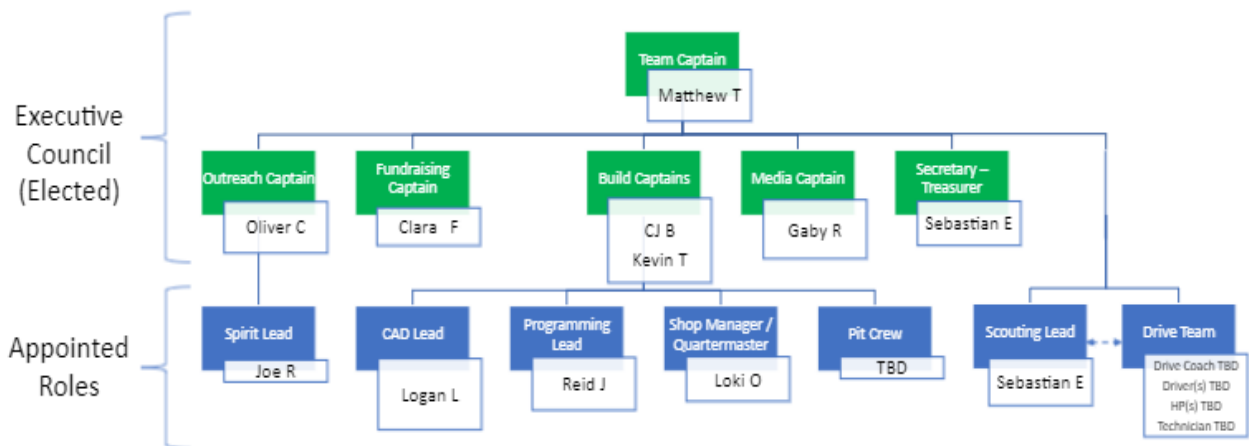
Executive Council (Elected)

Team Captain
Matthew T

Outreach Captain
Oliver C

Fundraising Captain
Clara F

Build Captains
CJ B
Kevin T

Media Captain
Gaby R

Secretary – Treasurer
Sebastian E

Appointed Roles

Spirit Lead
Joe R

CAD Lead
Logan L

Programming Lead
Reid J

Shop Manager / Quartermaster
Loki O

Pit Crew
TBD

Scouting Lead
Sebastian E

Drive Team
Drive Coach TBD
Driver(s) TBD
HP(s) TBD
Technician TBD